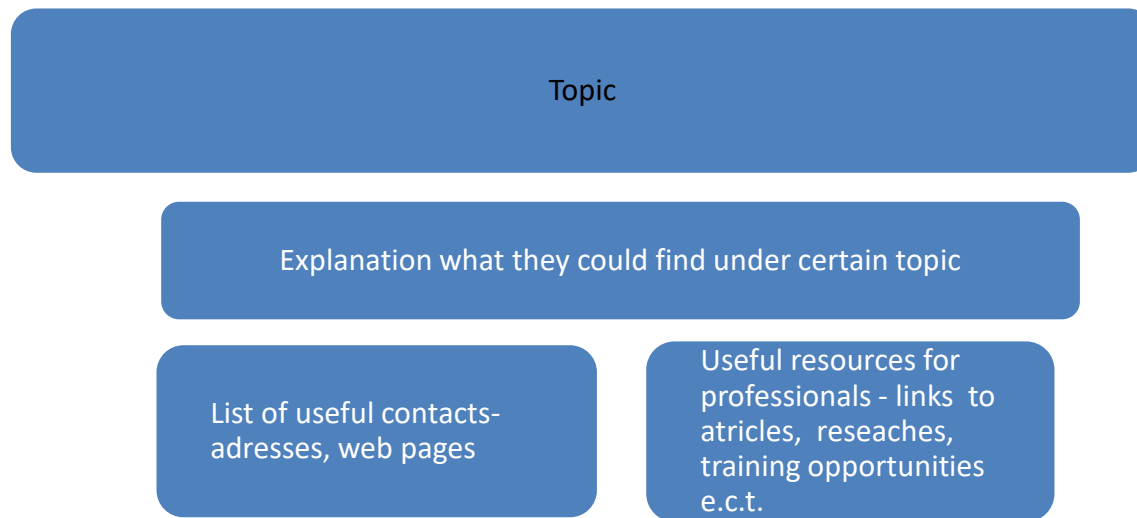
Topic

Explanation what they could find under certain topic

List of useful contacts- adresses, web pages

Useful resources for professionals - links to atricles, reseaches, training opportunities e.c.t.